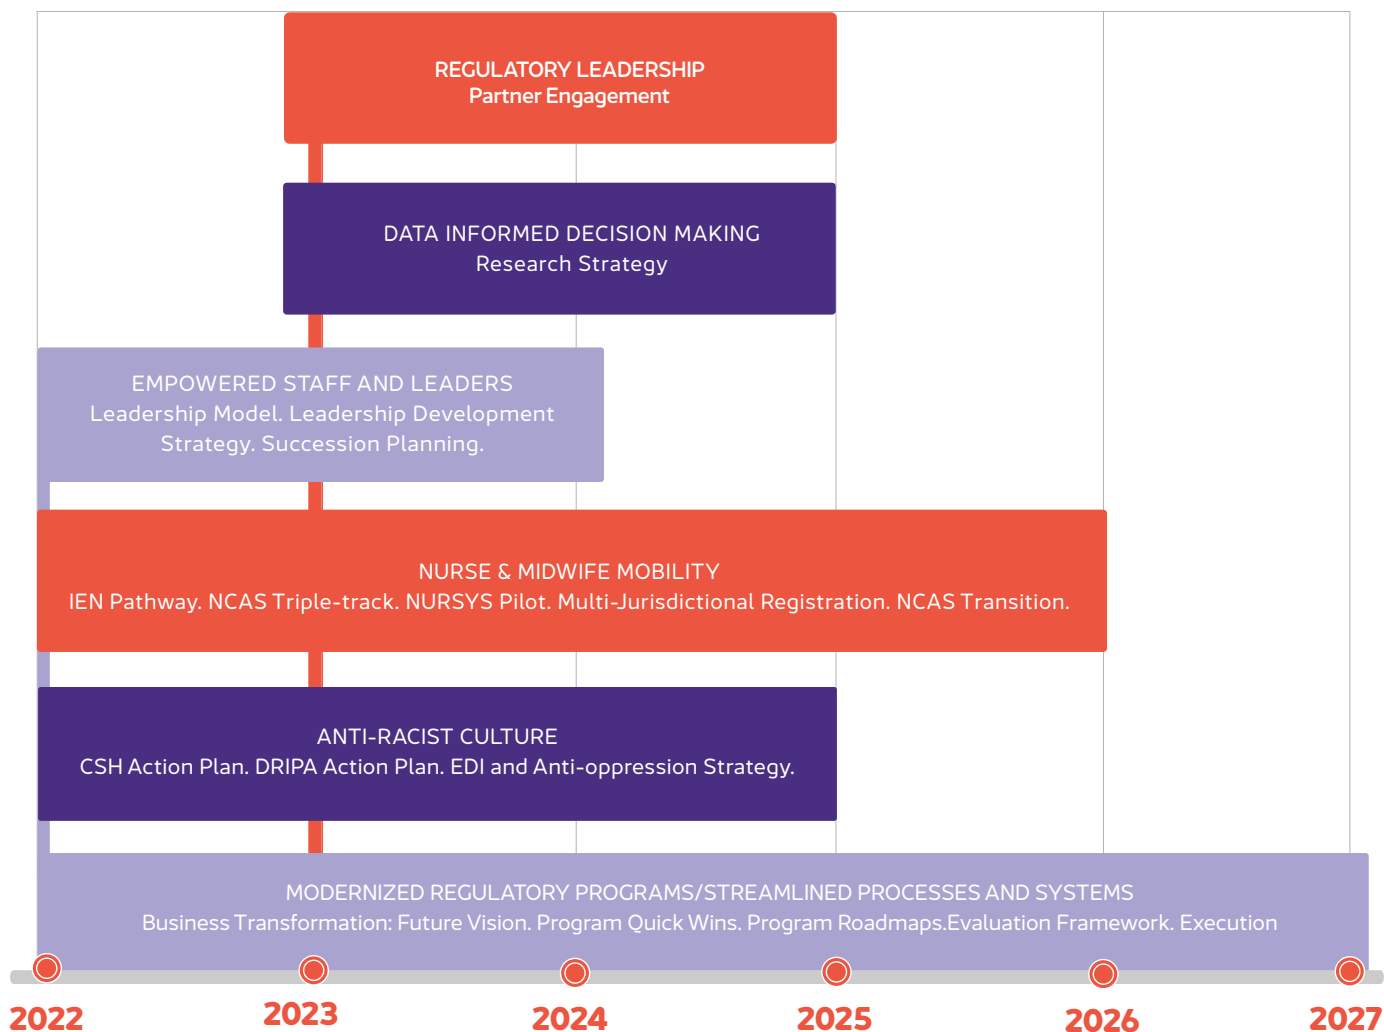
REGULATORY LEADERSHIP
Partner Engagement

DATA INFORMED DECISION MAKING
Research Strategy

EMPOWERED STAFF AND LEADERS
Leadership Model. Leadership Development Strategy. Succession Planning.

NURSE & MIDWIFE MOBILITY
IEN Pathway. NCAS Triple-track. NURSYS Pilot. Multi-Jurisdictional Registration. NCAS Transition.

ANTI-RACIST CULTURE
CSH Action Plan. DRIPA Action Plan. EDI and Anti-oppression Strategy.

MODERNIZED REGULATORY PROGRAMS/STREAMLINED PROCESSES AND SYSTEMS
Business Transformation: Future Vision. Program Quick Wins. Program Roadmaps.Evaluation Framework. Execution

2022 2023 2024 2025 2026 2027